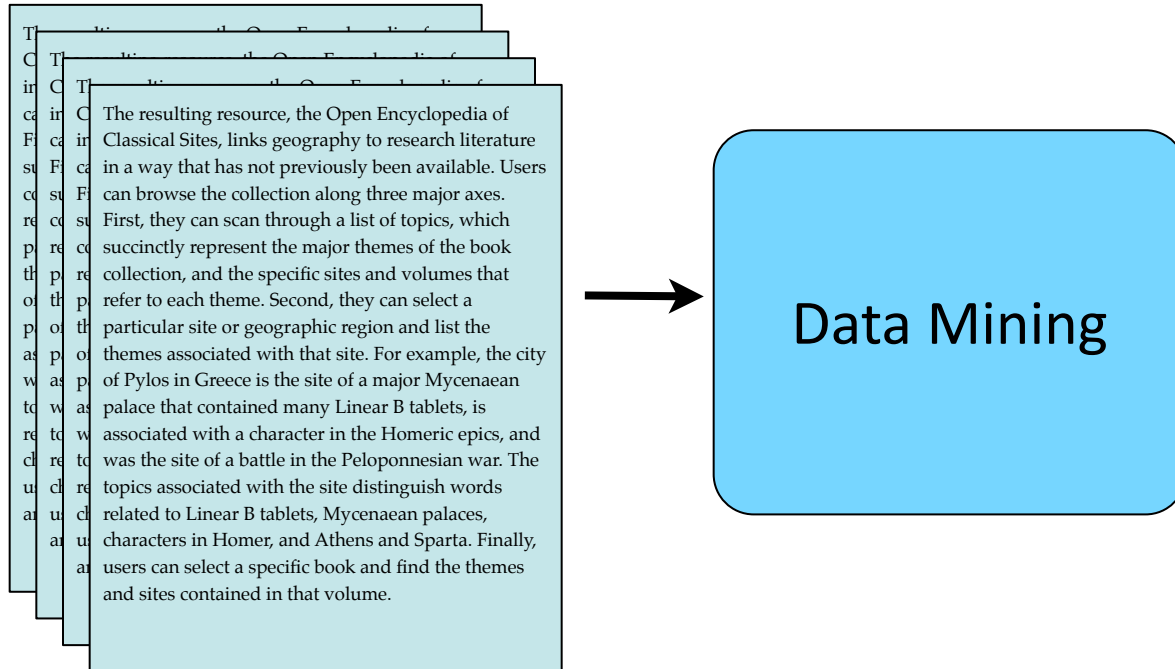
The resulting resource, the Open Encyclopedia of Classical Sites, links geography to research literature in a way that has not previously been available. Users can browse the collection along three major axes. First, they can scan through a list of topics, which succinctly represent the major themes of the book collection, and the specific sites and volumes that refer to each theme. Second, they can select a particular site or geographic region and list the themes associated with that site. For example, the city of Pylos in Greece is the site of a major Mycenaean palace that contained many Linear B tablets, is associated with a character in the Homeric epics, and was the site of a battle in the Peloponnesian war. The topics associated with the site distinguish words related to Linear B tablets, Mycenaean palaces, characters in Homer, and Athens and Sparta. Finally, users can select a specific book and find the themes and sites contained in that volume.

Data Mining